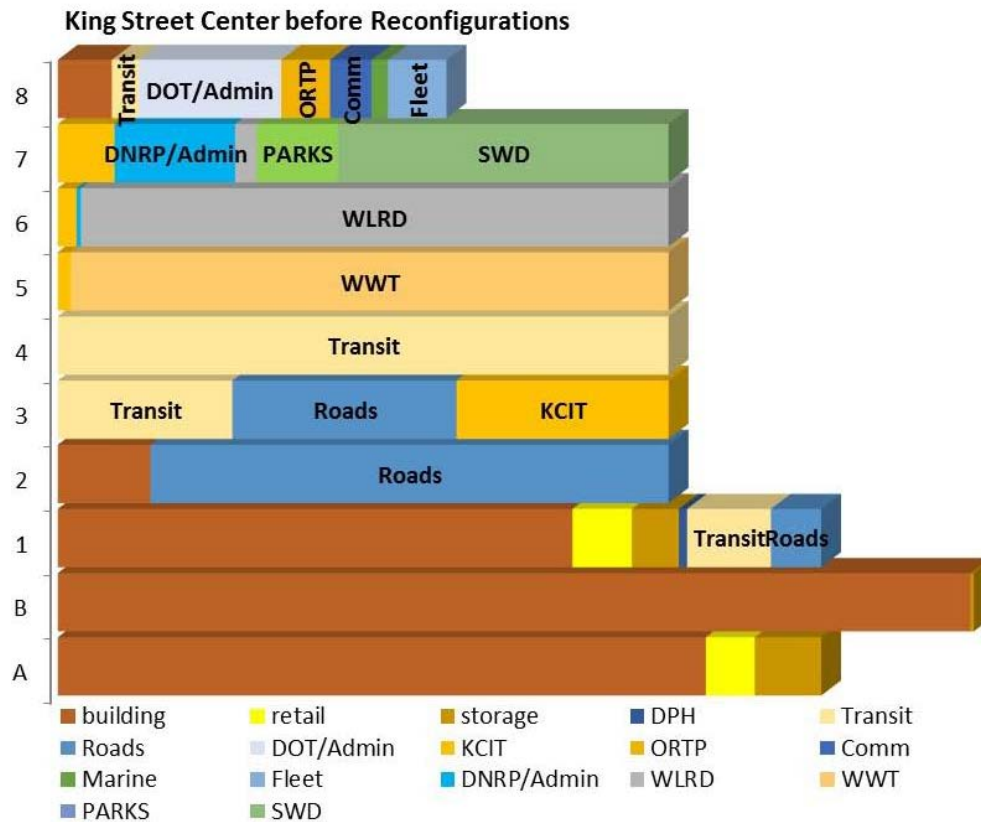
King Street Center before Reconfigurations

8 Transit DOT/Admin ORTP Comm Fleet
7 DNRP/Admin PARKS SWD
6 WLRD
5 WWT
4 Transit
3 Transit Roads KCIT
2 Roads
1 TransitRoads
B
A

building retail storage DPH Transit
Roads DOT/Admin KCIT ORTP Comm
Marine Fleet DNRP/Admin WLRD WWT
PARKS SWD